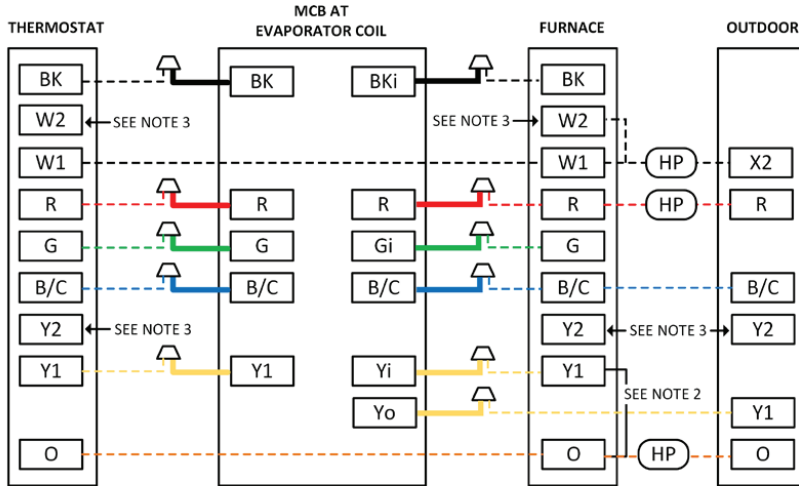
THERMOSTAT

MCB AT EVAPORATOR COIL

FURNACE

OUTDOOR

BK
W2
SEE NOTE 3
W1
R
G
B/C
Y2
SEE NOTE 3
Y1
O

BK
R
G
B/C
Y1

BKi
R
Gi
B/C
Yi
Yo

BK
SEE NOTE 3
W2
W1
R
G
B/C
Y2
SEE NOTE 3
Y1
SEE NOTE 2
O

HP
HP
HP

X2
R
B/C
Y2
Y1
O